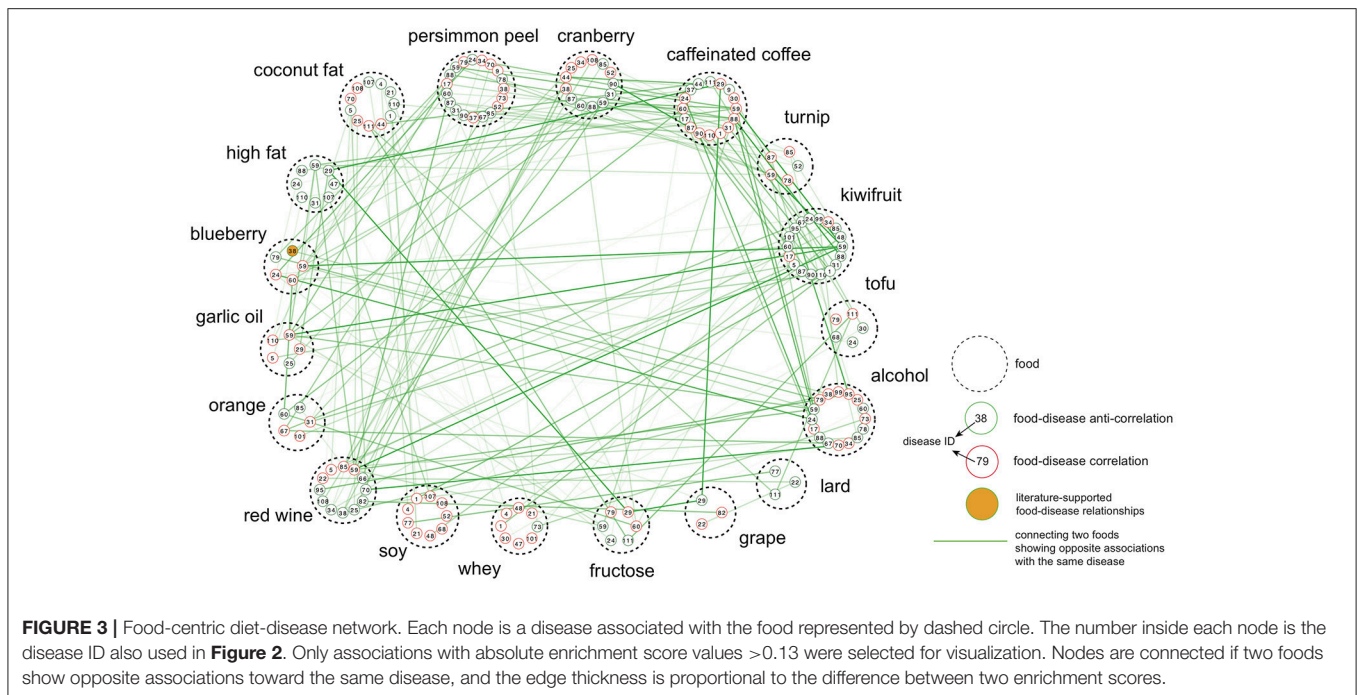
persimmon peel
cranberry
caffeinated coffee
coconut fat
turnip
high fat
kiwifruit
blueberry
tofu
garlic oil
alcohol
orange
lard
red wine
grape
soy
whey
fructose

food
38 food-disease anti-correlation
disease ID
79 food-disease correlation
literature-supported food-disease relationships
connecting two foods showing opposite associations with the same disease

**FIGURE 3 |** Food-centric diet-disease network. Each node is a disease associated with the food represented by dashed circle. The number inside each node is the disease ID also used in **Figure 2**. Only associations with absolute enrichment score values >0.13 were selected for visualization. Nodes are connected if two foods show opposite associations toward the same disease, and the edge thickness is proportional to the difference between two enrichment scores.